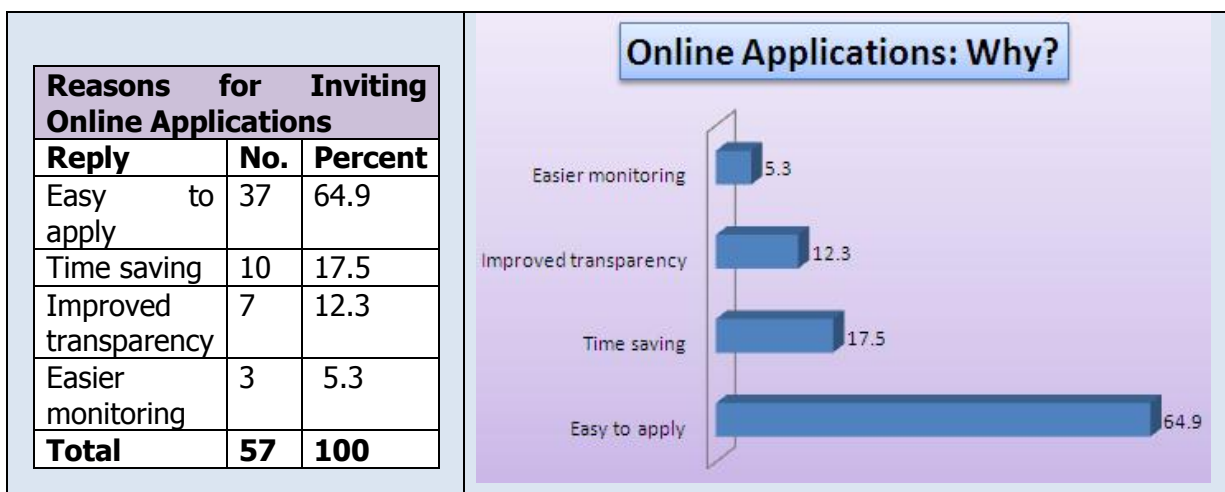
| Reasons for Inviting Online Applications | | |
|---|---|---|
| Reply | No. | Percent |
| Easy to apply | 37 | 64.9 |
| Time saving | 10 | 17.5 |
| Improved transparency | 7 | 12.3 |
| Easier monitoring | 3 | 5.3 |
| Total | 57 | 100 |

Online Applications: Why?

Easier monitoring 5.3
Improved transparency 12.3
Time saving 17.5
Easy to apply 64.9